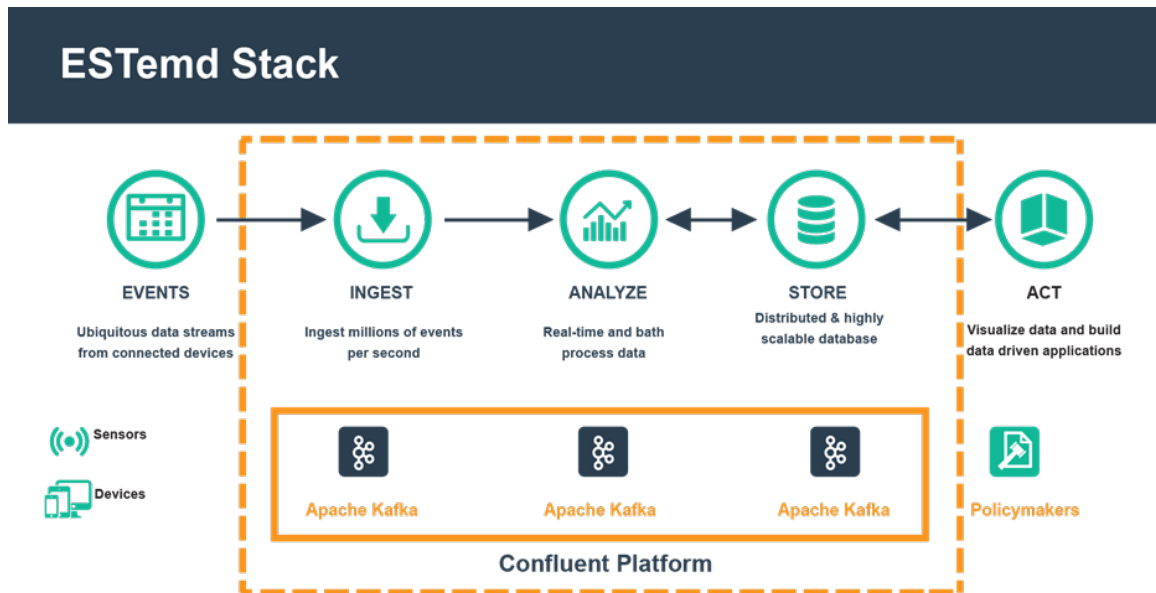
ESTemd Stack

EVENTS

Ubiquitous data streams from connected devices

INGEST

Ingest millions of events per second

ANALYZE

Real-time and bath process data

STORE

Distributed & highly scalable database

ACT

Visualize data and build data driven applications

Sensors

Devices

Apache Kafka

Apache Kafka

Apache Kafka

Policymakers

Confluent Platform